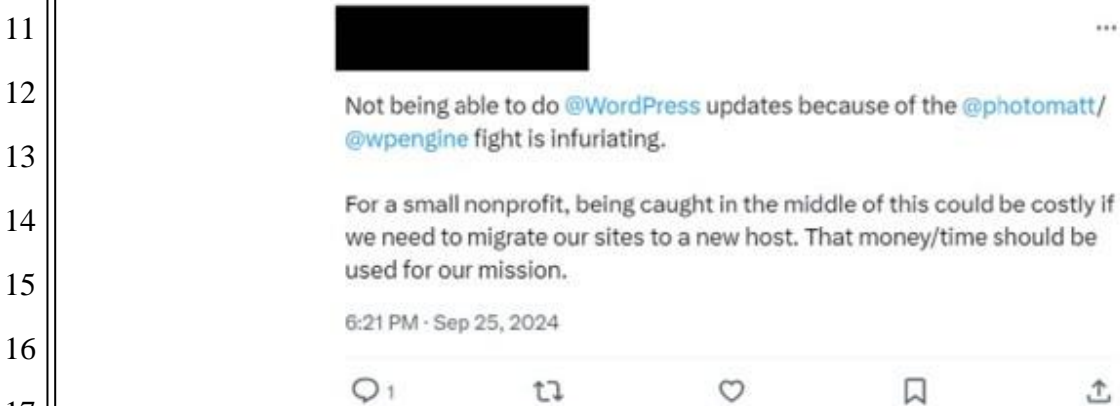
11
12
13
14
15
16

...

Not being able to do @WordPress updates because of the @photomatt/ @wpengine fight is infuriating.

For a small nonprofit, being caught in the middle of this could be costly if we need to migrate our sites to a new host. That money/time should be used for our mission.

6:21 PM · Sep 25, 2024

1